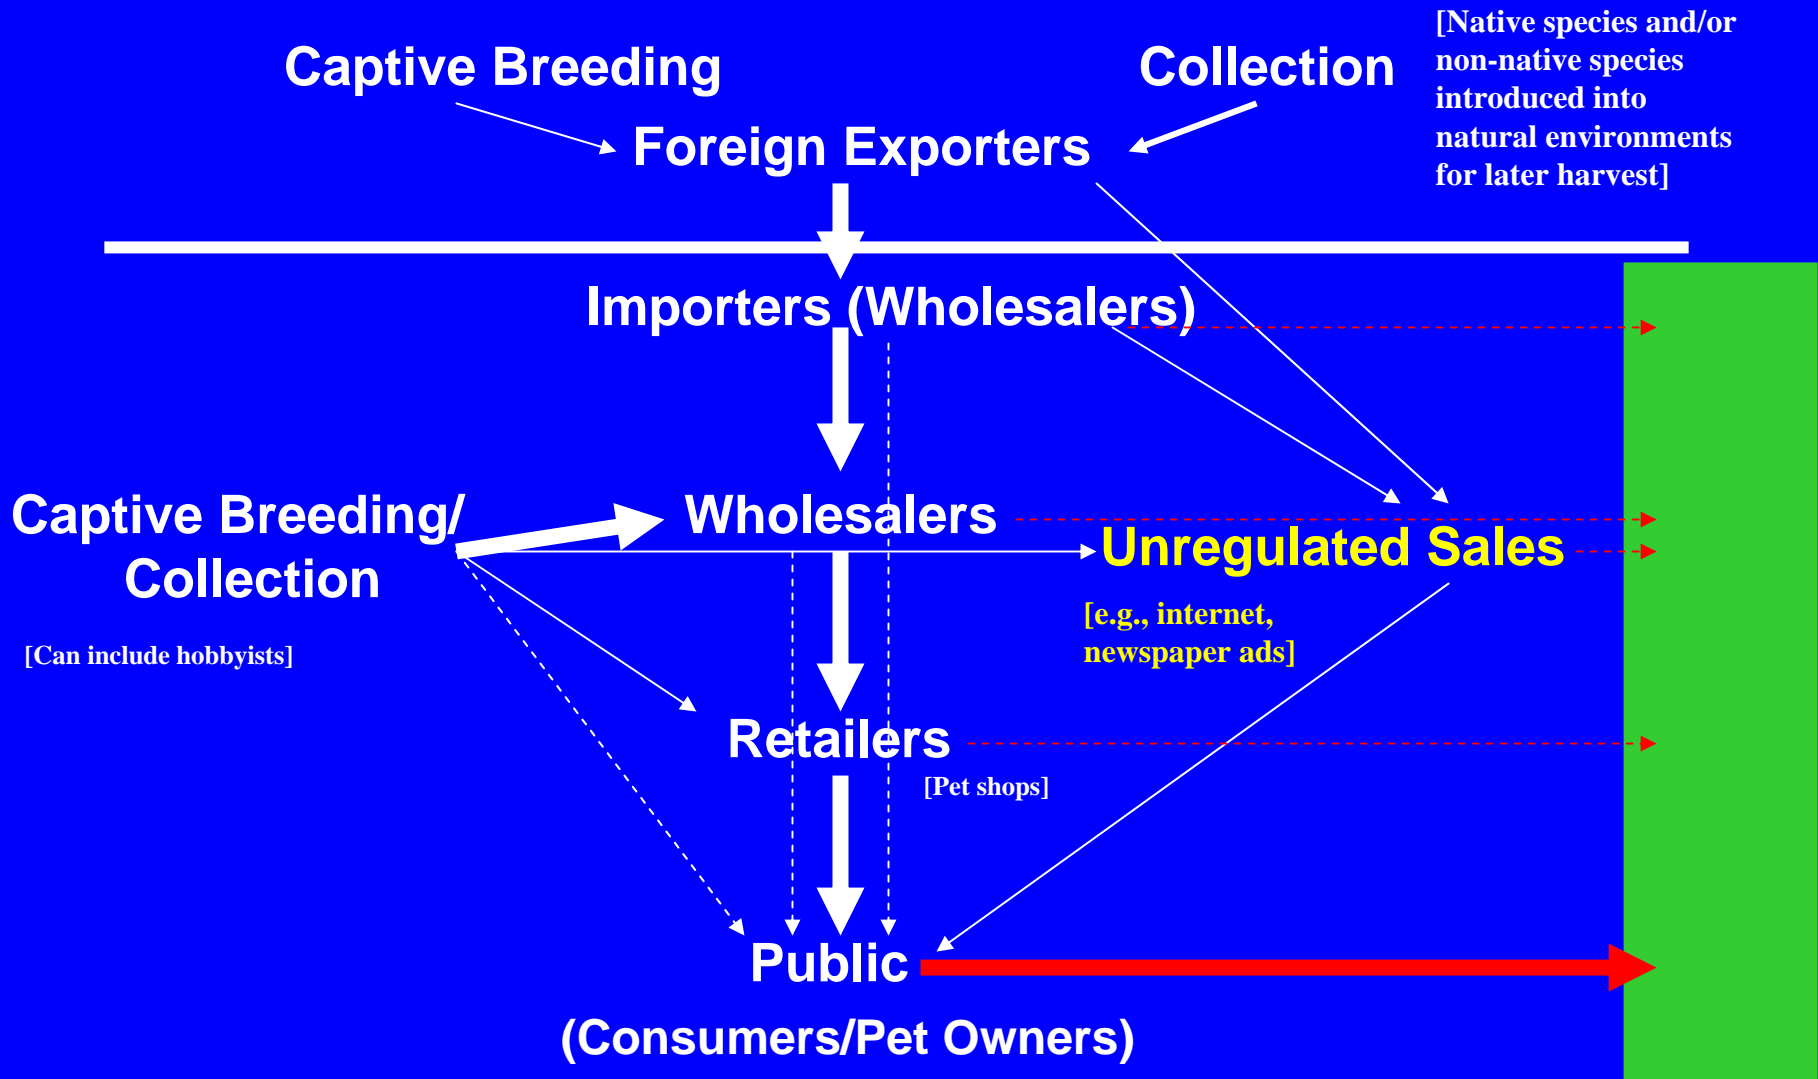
Captive Breeding

Collection

[Native species and/or non-native species introduced into natural environments for later harvest]

Foreign Exporters

Importers (Wholesalers)

Captive Breeding/ Collection

[Can include hobbyists]

Wholesalers

Unregulated Sales

[e.g., internet, newspaper ads]

Retailers

[Pet shops]

Public

(Consumers/Pet Owners)